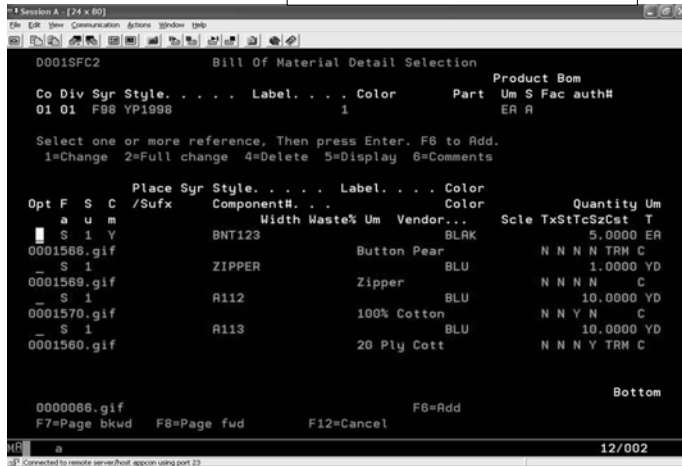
Session A - [24 x 80]
File Edit View Communication Actions Window Help

D001SFC2 Bill Of Material Detail Selection
Product Bom
Co Div Syr Style. . . . . Label. . . . Color Part Um S Fac auth#
01 01 F98 YP1998 1 EA A

Select one or more reference, Then press Enter. F6 to Add.
1=Change 2=Full change 4=Delete 5=Display 6=Comments

Place Syr Style. . . . . Label. . . . Color
Opt F S C /Sufx Component#. . . Color Quantity Um
a u m Width Waste% Um Vendor... Scle TxStTcSzCst T
_ S 1 Y BNT123 BLAK 5.0000 EA
0001566.gif Button Pear N N N N TRM C
_ S 1 ZIPPER BLU 1.0000 YD
0001569.gif Zipper N N N N C
_ S 1 A112 BLU 10.0000 YD
0001570.gif 100% Cotton N N Y N C
_ S 1 A113 BLU 10.0000 YD
0001560.gif 20 Ply Cott N N N Y TRM C

Bottom
0000066.gif F6=Add
F7=Page bkwd F8=Page fwd F12=Cancel

MA a 12/002
Connected to remote server/host appcon using port 23